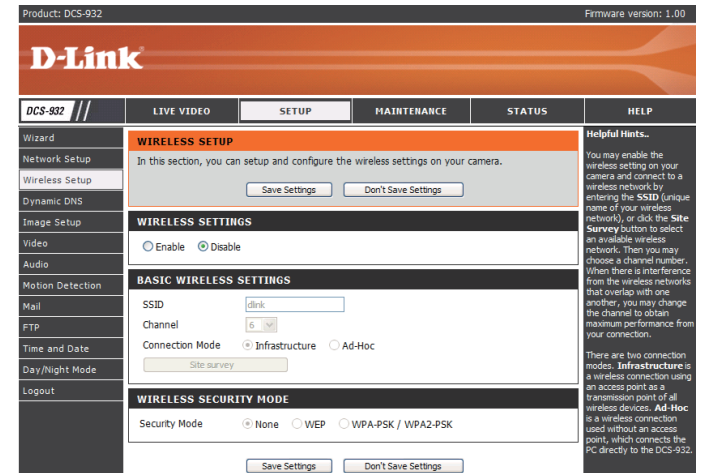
Product: DCS-932

Firmware version: 1.00

D-Link

DCS-932

LIVE VIDEO

SETUP

MAINTENANCE

STATUS

HELP

Wizard

Network Setup

Wireless Setup

Dynamic DNS

Image Setup

Video

Audio

Motion Detection

Mail

FTP

Time and Date

Day/Night Mode

Logout

WIRELESS SETUP

In this section, you can setup and configure the wireless settings on your camera.

Save Settings

Don't Save Settings

WIRELESS SETTINGS

Enable Disable

BASIC WIRELESS SETTINGS

| SSID | dlink |
|---|---|
| Channel | 6 |
| Connection Mode | Infrastructure Ad-Hoc |

Site survey

WIRELESS SECURITY MODE

Security Mode None WEP WPA-PSK / WPA2-PSK

Save Settings

Don't Save Settings

Helpful Hints..

You may enable the wireless setting on your camera and connect to a wireless network by entering the **SSID** (unique name of your wireless network), or click the **Site Survey** button to select an available wireless network. Then you may choose a channel number. When there is interference from the wireless networks that overlap with one another, you may change the channel to obtain maximum performance from your connection.

There are two connection modes. **Infrastructure** is a wireless connection using an access point as a transmission point of all wireless devices. **Ad-Hoc** is a wireless connection used without an access point, which connects the PC directly to the DCS-932.